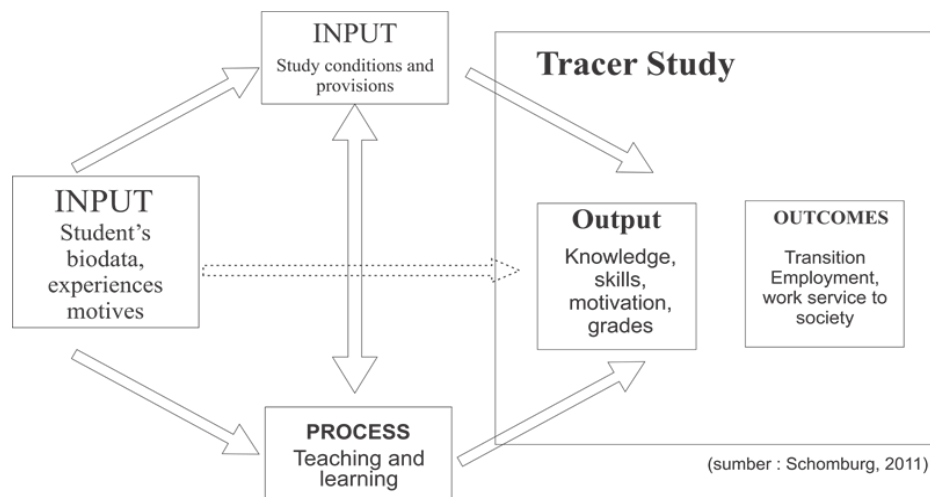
INPUT
Study conditions and provisions

Tracer Study

INPUT
Student's biodata, experiences motives

Output
Knowledge, skills, motivation, grades

OUTCOMES
Transition Employment, work service to society

PROCESS
Teaching and learning

(sumber : Schomburg, 2011)